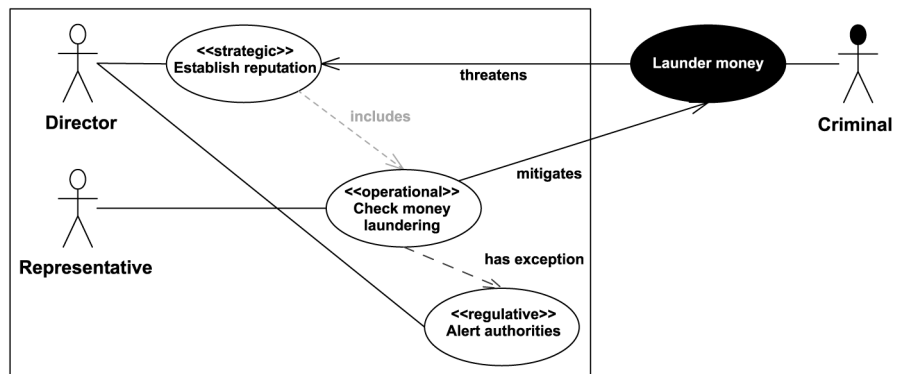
<<strategic>>
Establish reputation

threatens

Launder money

Director

Criminal

includes

mitigates

<<operational>>
Check money laundering

Representative

has exception

<<regulative>>
Alert authorities